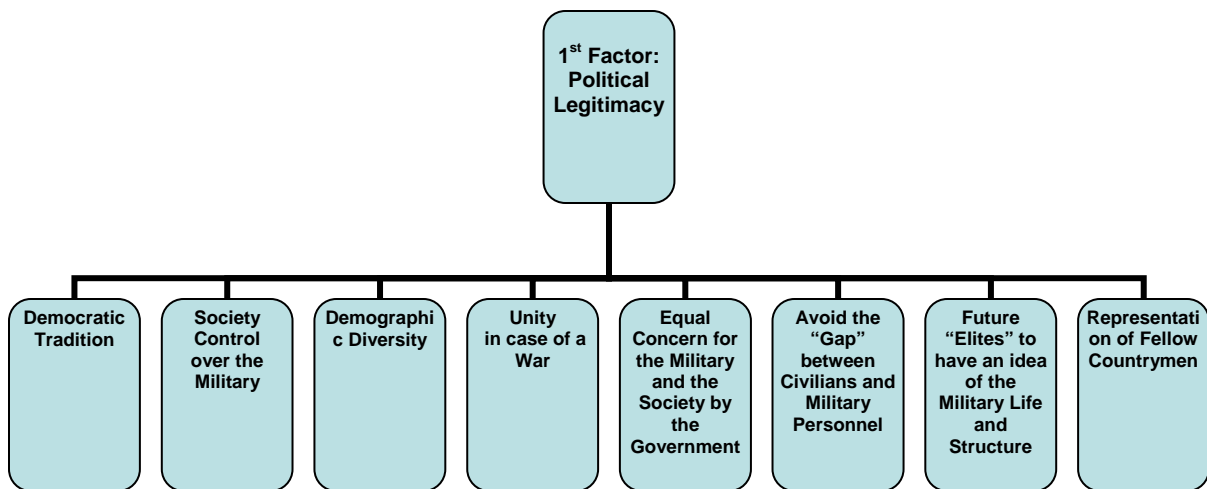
1$^{st}$ Factor: Political Legitimacy

Democratic Tradition

Society Control over the Military

Demographic Diversity

Unity in case of a War

Equal Concern for the Military and the Society by the Government

Avoid the "Gap" between Civilians and Military Personnel

Future "Elites" to have an idea of the Military Life and Structure

Representation of Fellow Countrymen